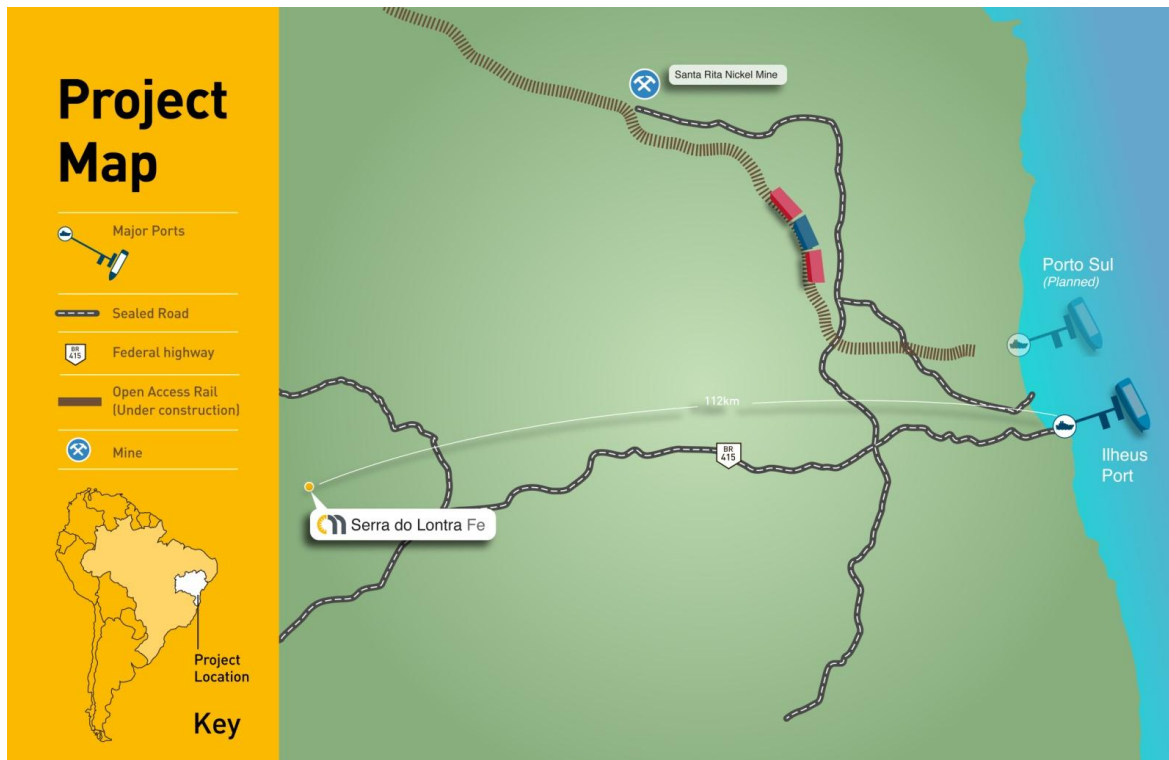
Project Map

Major Ports

Sealed Road

BR 415 Federal highway

Open Access Rail (Under construction)

Mine

Project Location

Key

Santa Rita Nickel Mine

Porto Sul (Planned)

112km

BR 415

Ilheus Port

Serra do Lontra Fe